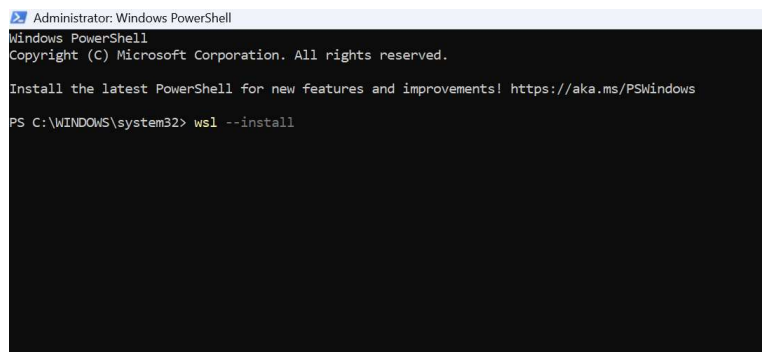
Administrator: Windows PowerShell

Windows PowerShell
Copyright (C) Microsoft Corporation. All rights reserved.

Install the latest PowerShell for new features and improvements! https://aka.ms/PSWindows

PS C:\WINDOWS\system32> wsl --install